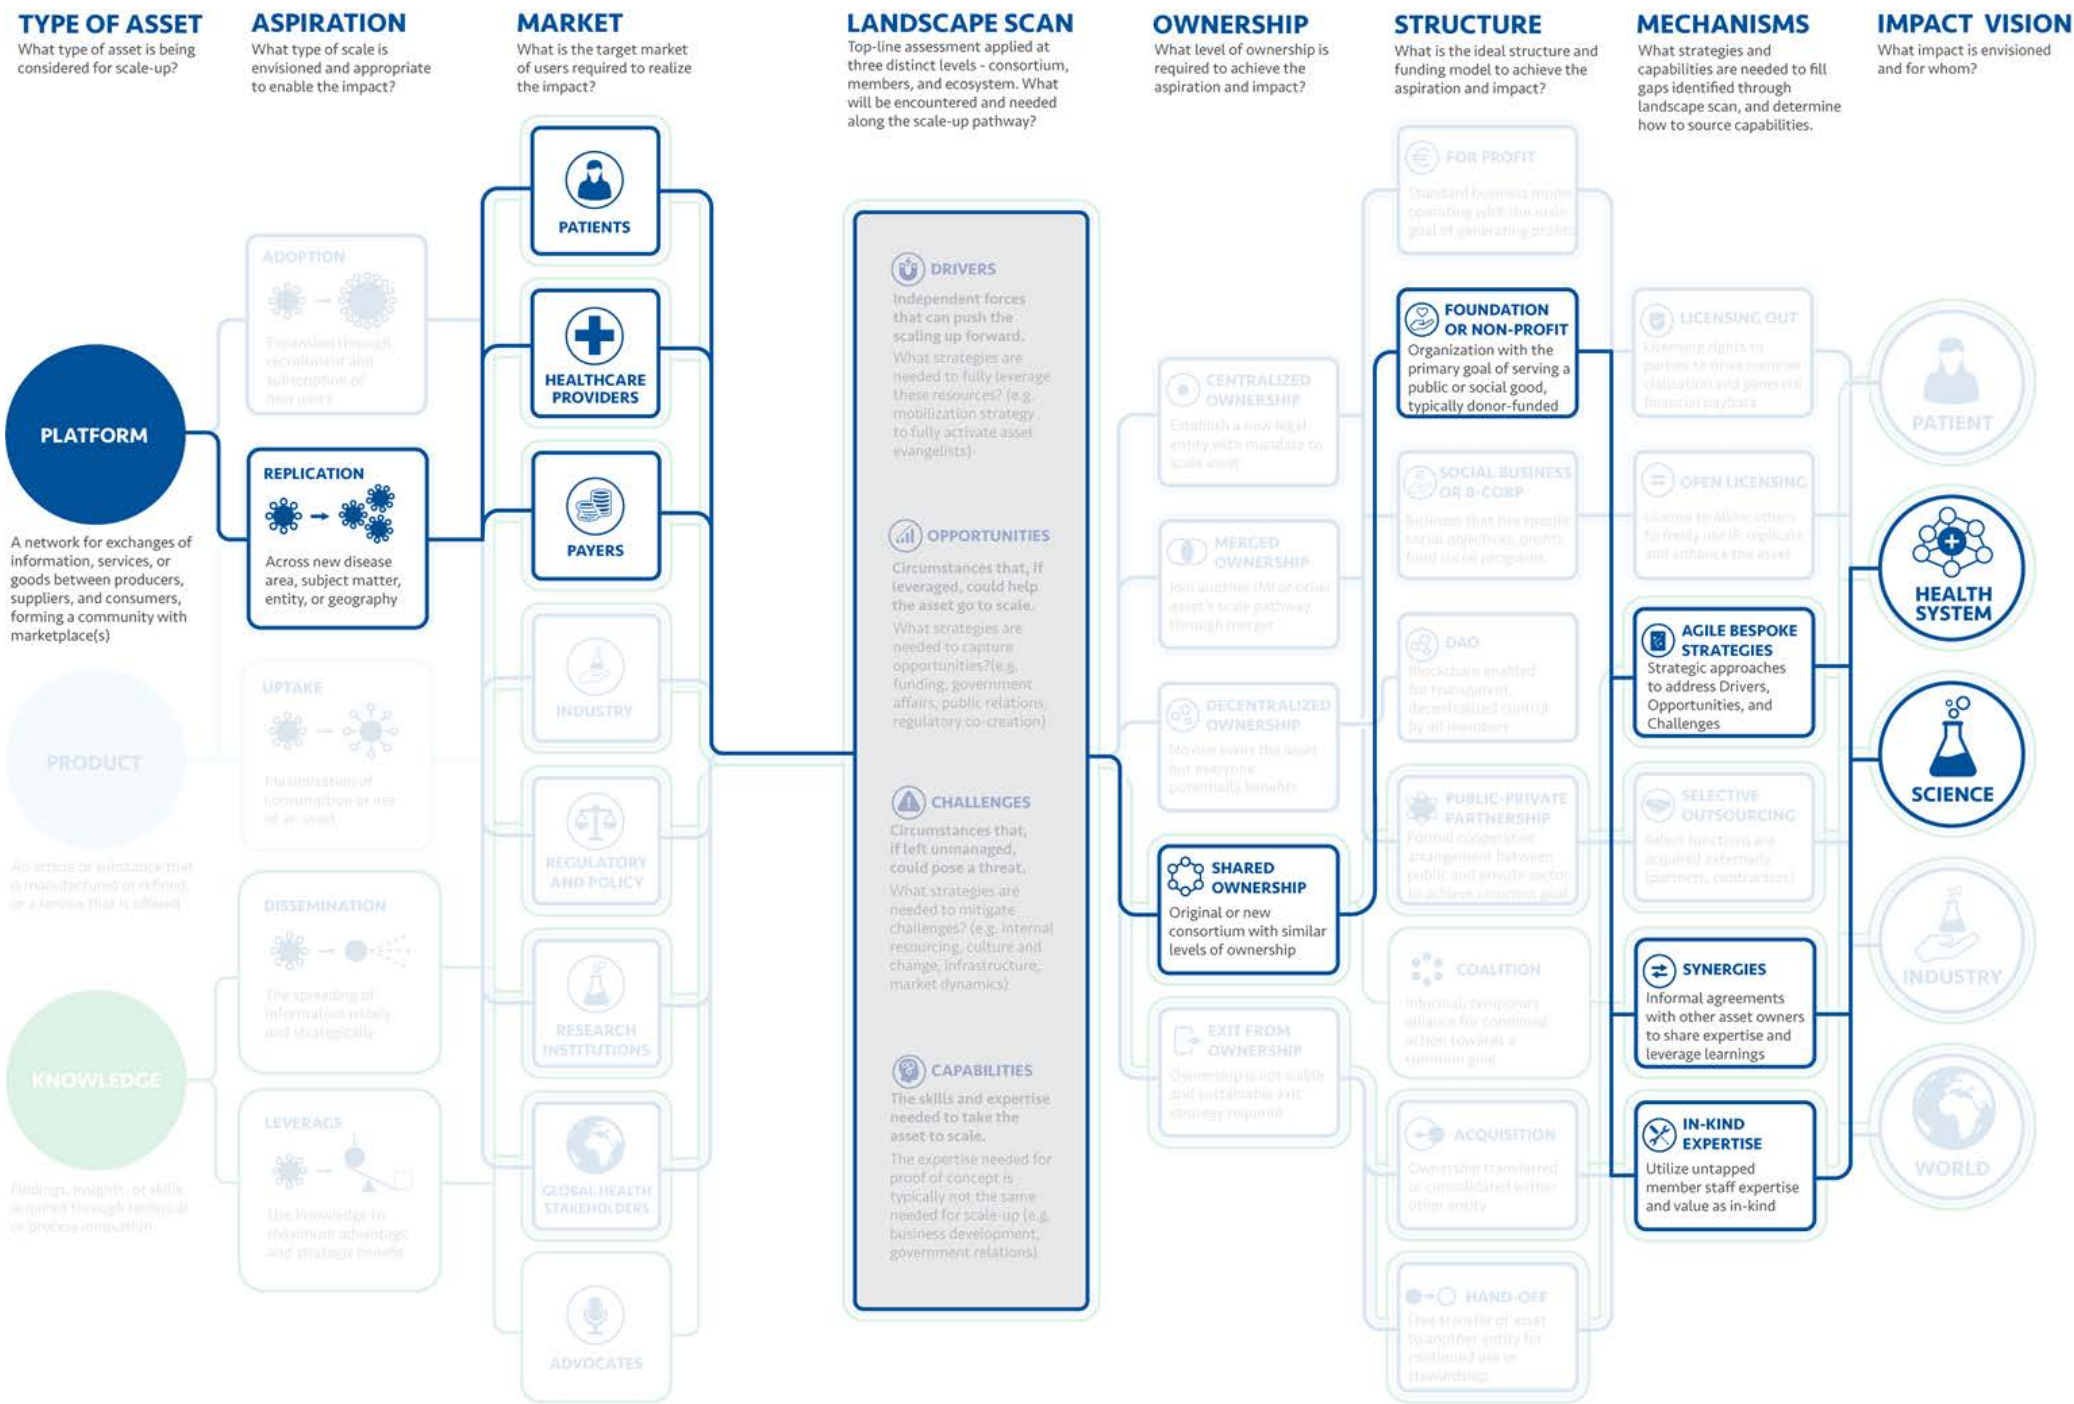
TYPE OF ASSET
What type of asset is being considered for scale-up?

ASPIRATION
What type of scale is envisioned and appropriate to enable the impact?

MARKET
What is the target market of users required to realize the impact?

LANDSCAPE SCAN
Top-line assessment applied at three distinct levels - consortium, members, and ecosystem. What will be encountered and needed along the scale-up pathway?

OWNERSHIP
What level of ownership is required to achieve the aspiration and impact?

STRUCTURE
What is the ideal structure and funding model to achieve the aspiration and impact?

MECHANISMS
What strategies and capabilities are needed to fill gaps identified through landscape scan, and determine how to source capabilities.

IMPACT VISION
What impact is envisioned and for whom?

PLATFORM
A network for exchanges of information, services, or goods between producers, suppliers, and consumers, forming a community with marketplace(s)

PRODUCT
An article or substance that is manufactured or refined, or a service that is offered

KNOWLEDGE
Findings, insights, or skills acquired through technical or process innovation

ADOPTION
Expansion through recruitment and subscription of new users

REPLICATION
Across new disease area, subject matter, entity, or geography

UPTAKE
Maximization of consumption or use of an asset

DISSEMINATION
The spreading of information widely and strategically

LEVERAGE
Use knowledge to maximum advantage and strategic benefit

PATIENTS

HEALTHCARE PROVIDERS

PAYERS

INDUSTRY

REGULATORY AND POLICY

RESEARCH INSTITUTIONS

GLOBAL HEALTH STAKEHOLDERS

ADVOCATES

DRIVERS
Independent forces that can push the scaling up forward.
What strategies are needed to fully leverage these resources? (e.g. mobilization strategy to fully activate asset evangelists)

OPPORTUNITIES
Circumstances that, if leveraged, could help the asset go to scale.
What strategies are needed to capture opportunities?(e.g. funding, government affairs, public relations, regulatory co-creation)

CHALLENGES
Circumstances that, if left unmanaged, could pose a threat.
What strategies are needed to mitigate challenges? (e.g. internal resourcing, culture and change, infrastructure, market dynamics)

CAPABILITIES
The skills and expertise needed to take the asset to scale.
The expertise needed for proof of concept is typically not the same needed for scale-up (e.g. business development, government relations)

CENTRALIZED OWNERSHIP
Establish a new legal entity with mandate to scale asset

MERGED OWNERSHIP
Join another IM or other asset's scale pathway through merger

DECENTRALIZED OWNERSHIP
No one owns the asset but everyone potentially benefits

SHARED OWNERSHIP
Original or new consortium with similar levels of ownership

EXIT FROM OWNERSHIP
Ownership is not viable and sustainable exit strategy required

FOR PROFIT
Standard business model operating with the main goal of generating profits

FOUNDATION OR NON-PROFIT
Organization with the primary goal of serving a public or social good, typically donor-funded

SOCIAL BUSINESS OR B-CORP
Business that has specific social objectives; profits fund social programs

DAO
Blockchain enabled for transparent, decentralized control by all members

PUBLIC-PRIVATE PARTNERSHIP
Formal cooperative arrangement between public and private sector to achieve common goal

COALITION
Informal, temporary alliance for combined action towards a common goal

ACQUISITION
Ownership transferred or consolidated within other entity

HAND-OFF
Free transfer of asset to another entity for continued use or stewardship

LICENSING OUT
Licensing rights to parties to drive commercialization and generate financial payback

OPEN LICENSING
License to allow others to freely use IP, replicate and enhance the asset

AGILE BESPOKE STRATEGIES
Strategic approaches to address Drivers, Opportunities, and Challenges

SELECTIVE OUTSOURCING
Select functions are acquired externally (partners, contractors)

SYNERGIES
Informal agreements with other asset owners to share expertise and leverage learnings

IN-KIND EXPERTISE
Utilize untapped member staff expertise and value as in-kind

PATIENT

HEALTH SYSTEM

SCIENCE

INDUSTRY

WORLD